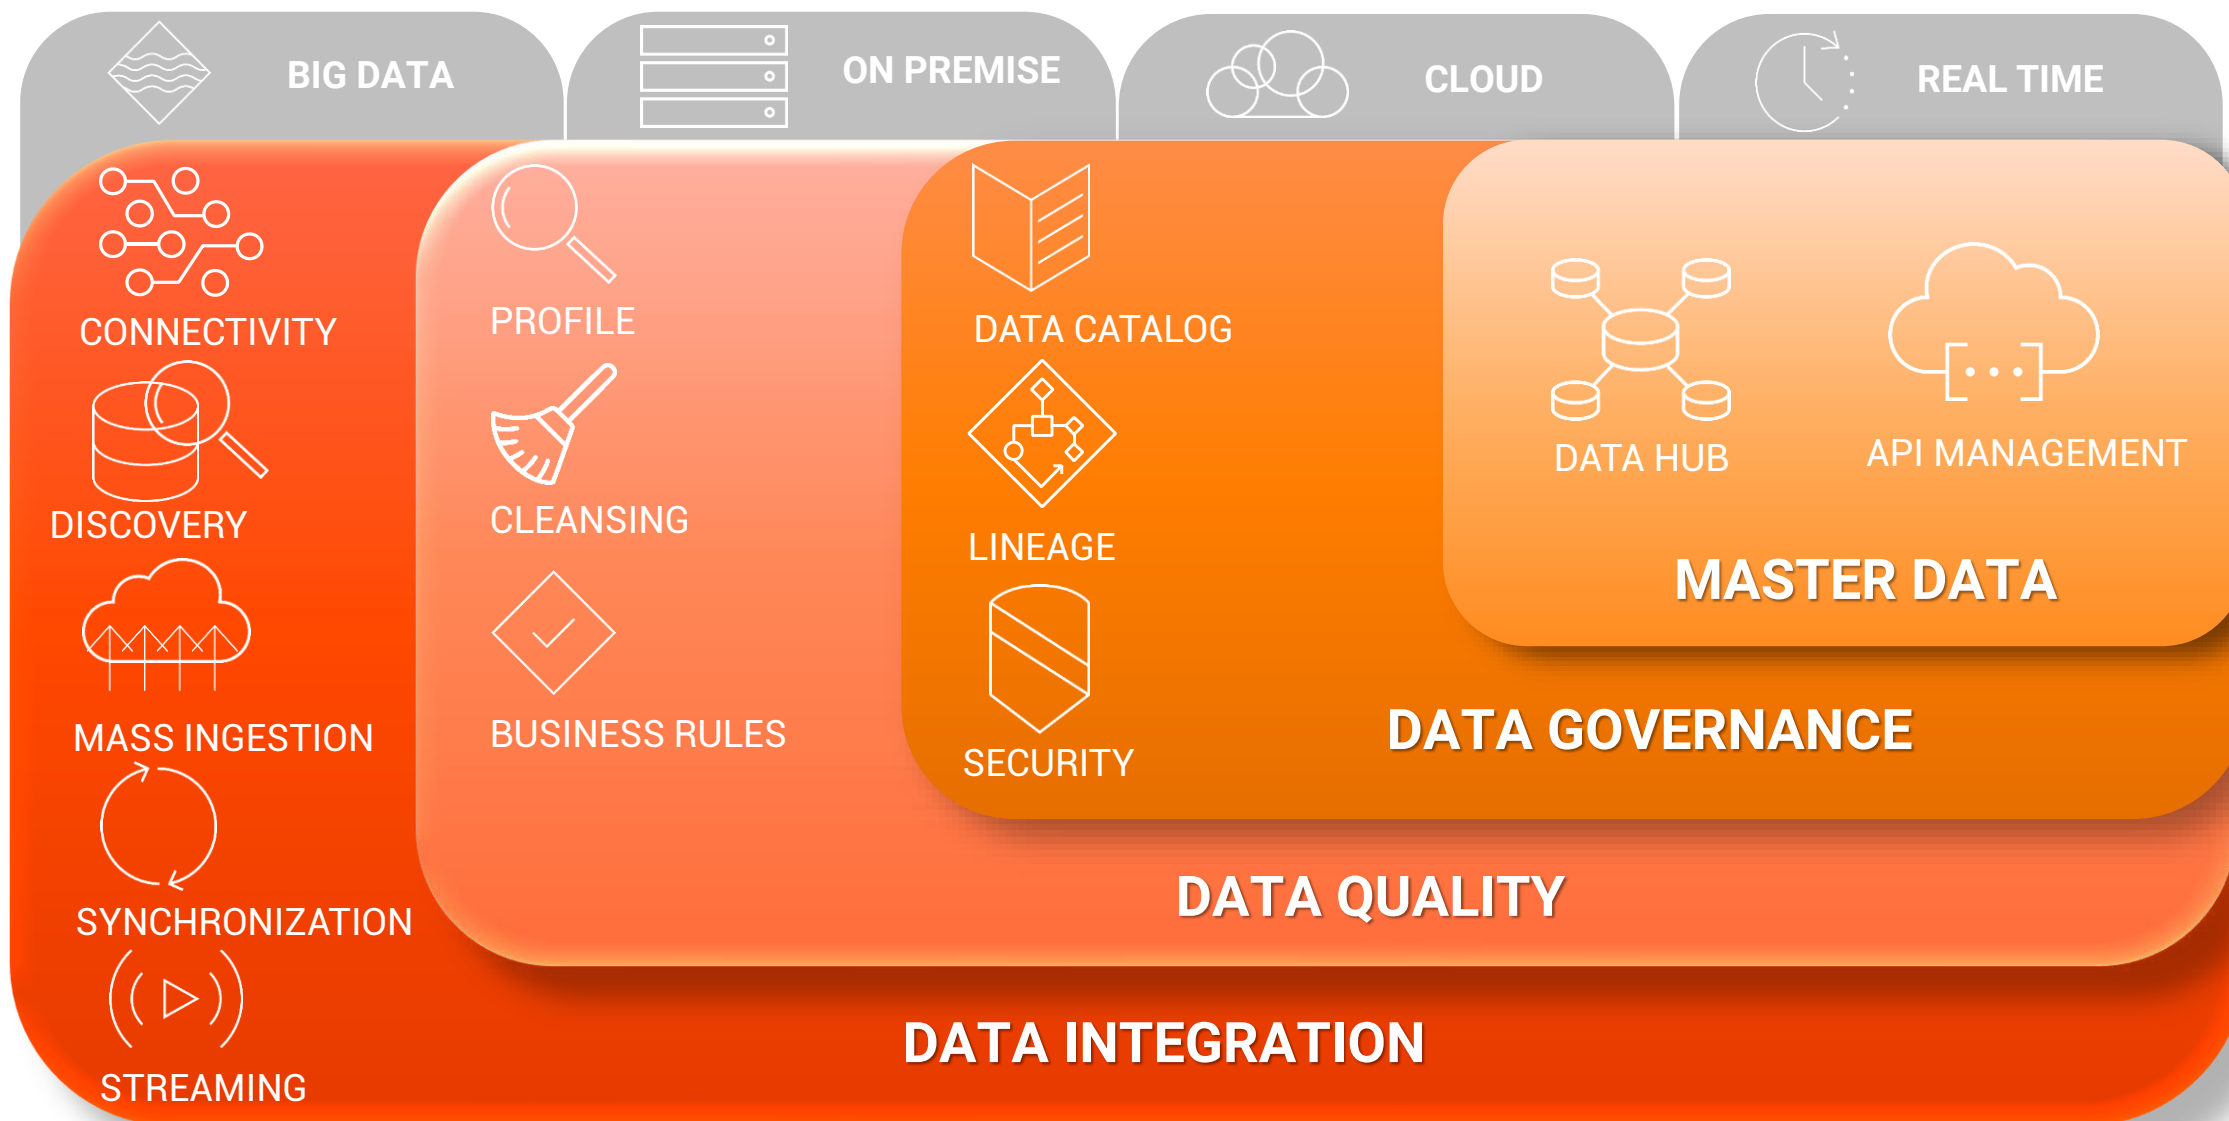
BIG DATA

ON PREMISE

CLOUD

REAL TIME

CONNECTIVITY

DISCOVERY

MASS INGESTION

SYNCHRONIZATION

STREAMING

PROFILE

CLEANSING

BUSINESS RULES

DATA CATALOG

LINEAGE

SECURITY

DATA HUB

API MANAGEMENT

MASTER DATA

DATA GOVERNANCE

DATA QUALITY

DATA INTEGRATION